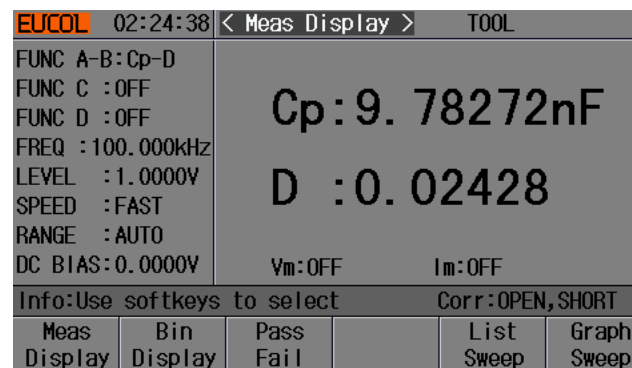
EUCOL 02:24:38 < Meas Display > TOOL

FUNC A-B:Cp-D
FUNC C :OFF
FUNC D :OFF
FREQ :100.000kHz
LEVEL :1.0000V
SPEED :FAST
RANGE :AUTO
DC BIAS:0.0000V

Cp:9.78272nF

D :0.02428

Vm:OFF Im:OFF

Info:Use softkeys to select Corr:OPEN,SHORT

Meas Display | Bin Display | Pass Fail | | List Sweep | Graph Sweep